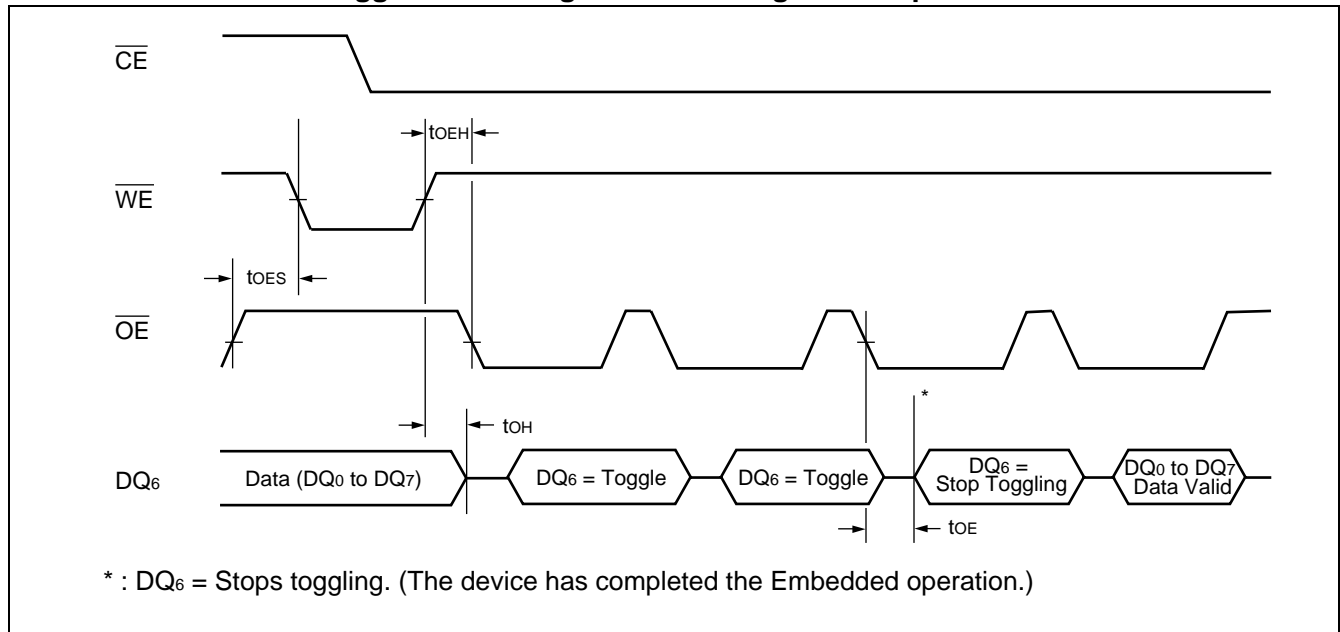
$\overline{CE}$

$t_{OEH}$

$\overline{WE}$

$t_{OES}$

$\overline{OE}$

$t_{OH}$

*

$DQ_6$

Data ($DQ_0$ to $DQ_7$)

$DQ_6$ = Toggle

$DQ_6$ = Toggle

$DQ_6$ = Stop Toggling

$DQ_0$ to $DQ_7$ Data Valid

$t_{OE}$

* : $DQ_6$ = Stops toggling. (The device has completed the Embedded operation.)